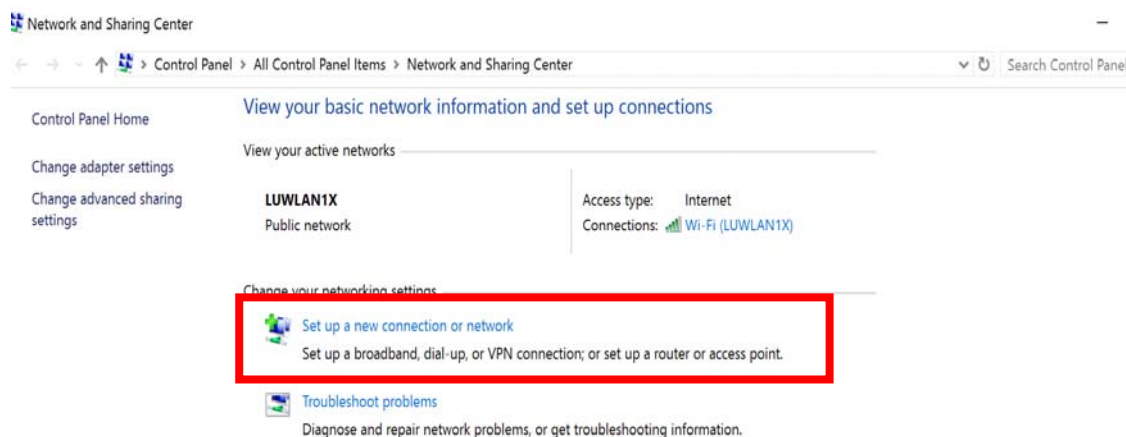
Network and Sharing Center

Control Panel > All Control Panel Items > Network and Sharing Center

Search Control Panel

Control Panel Home

Change adapter settings

Change advanced sharing settings

View your basic network information and set up connections

View your active networks

LUWLAN1X
Public network

Access type: Internet
Connections: Wi-Fi (LUWLAN1X)

Change your networking settings

Set up a new connection or network
Set up a broadband, dial-up, or VPN connection; or set up a router or access point.

Troubleshoot problems
Diagnose and repair network problems, or get troubleshooting information.